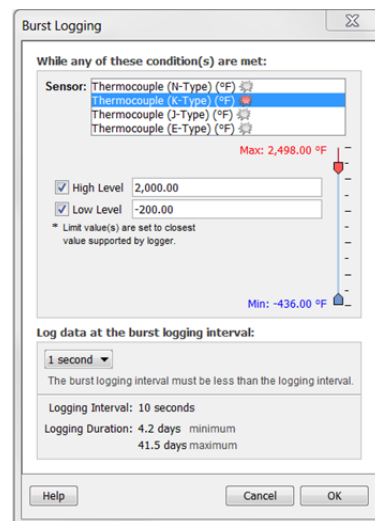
Burst Logging

While any of these condition(s) are met:

Sensor:
Thermocouple (N-Type) (°F)
Thermocouple (K-Type) (°F)
Thermocouple (J-Type) (°F)
Thermocouple (E-Type) (°F)

Max: 2,498.00 °F

High Level 2,000.00

Low Level -200.00

* Limit value(s) are set to closest value supported by logger.

Min: -436.00 °F

Log data at the burst logging interval:

1 second

The burst logging interval must be less than the logging interval.

Logging Interval: 10 seconds

Logging Duration: 4.2 days minimum
41.5 days maximum

Help

Cancel

OK